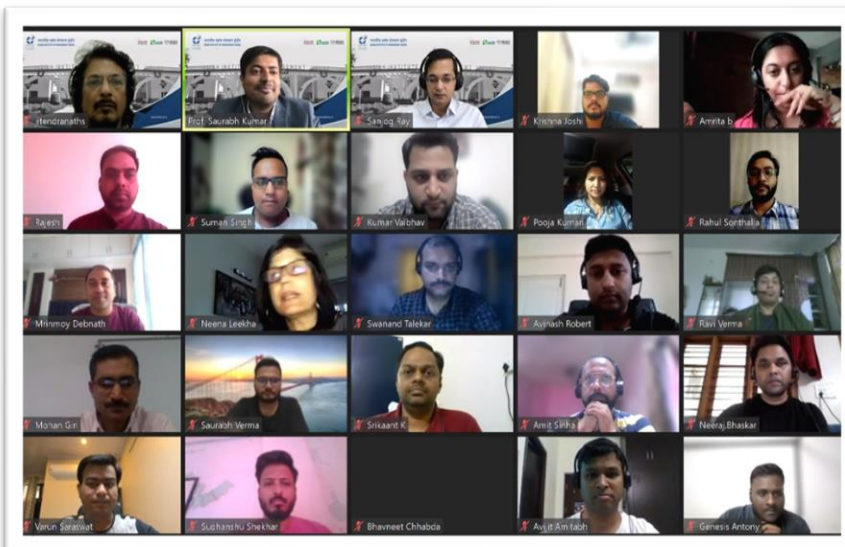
Jitendranaths
Prof. Saurabh Kumar
Sanjog Ray
Krishna Joshi
Amrita b
Rajesh
Suman Singh
Kumar Vaibhav
Pooja Kumari
Rahul Sonthalia
Mrinmoy Debnath
Neena Leekha
Swanand Talekar
Avinash Robert
Ravi Verma
Mohan Giri
Saurabh Verma
Srikaant K
Amit Sinha
Neeraj Bhaskar
Varun Saraswat
Sudhanshu Shekhar
Bhavneet Chhabda
Avijit Amitabh
Genesis Antony